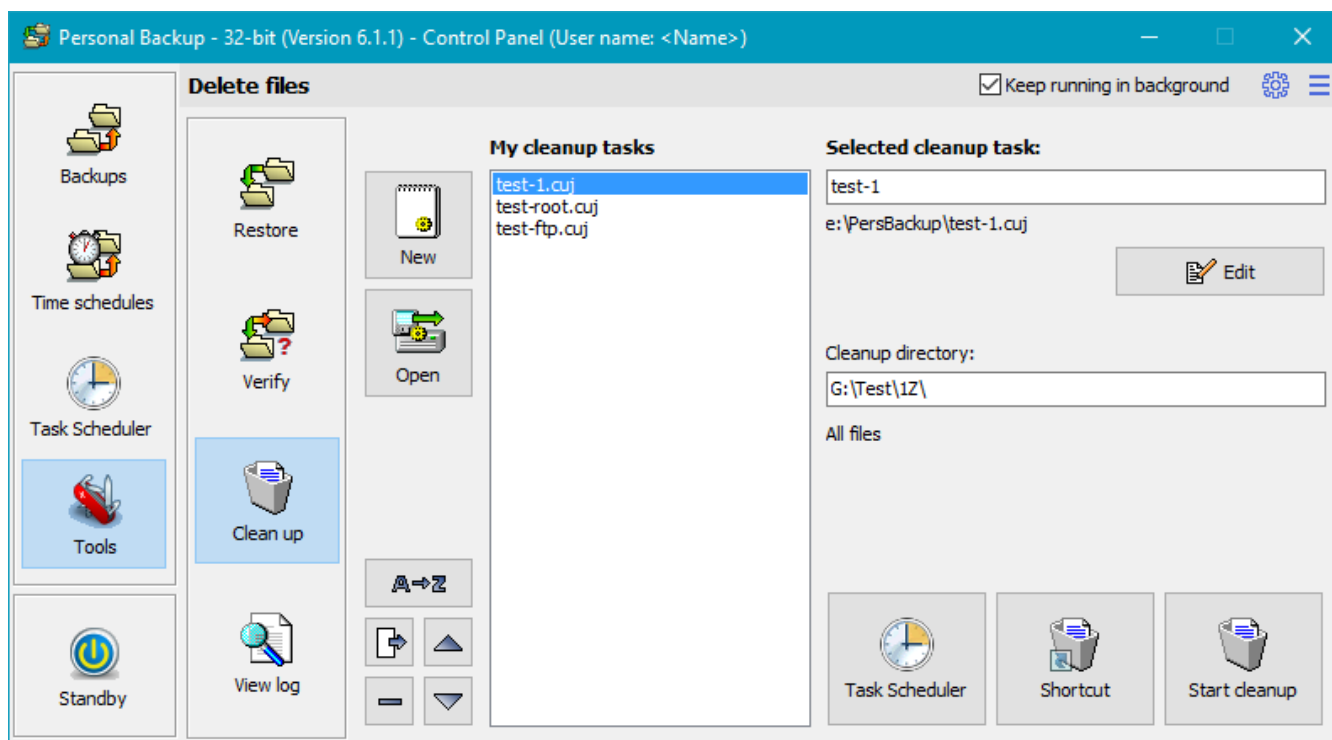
Personal Backup - 32-bit (Version 6.1.1) - Control Panel (User name: <Name>)

Delete files

Keep running in background

Backups

Time schedules

Task Scheduler

Tools

Standby

Restore

Verify

Clean up

View log

New

Open

A→Z

My cleanup tasks

test-1.cuj
test-root.cuj
test-ftp.cuj

Selected cleanup task:

test-1

e:\PersBackup\test-1.cuj

Edit

Cleanup directory:

G:\Test\1Z\

All files

Task Scheduler

Shortcut

Start cleanup